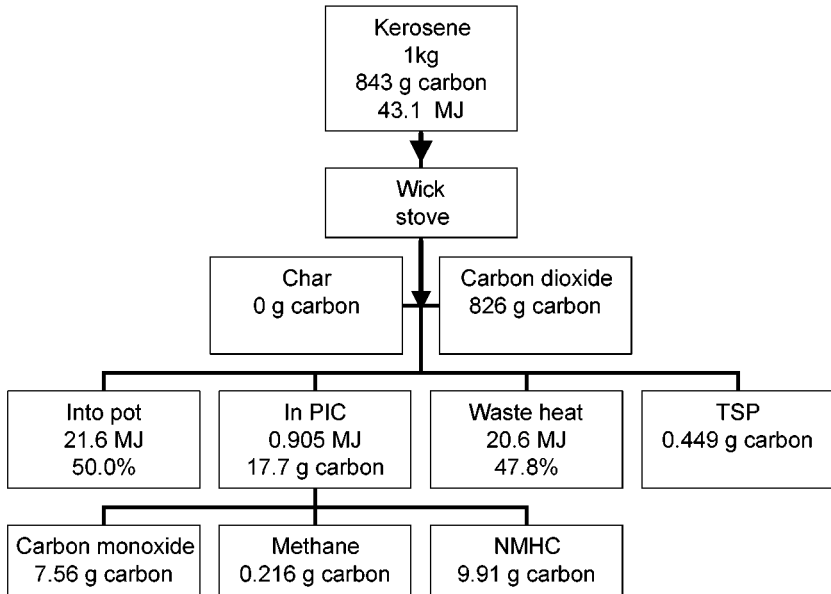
Kerosene
1kg
843 g carbon
43.1 MJ

Wick
stove

Char
0 g carbon

Carbon dioxide
826 g carbon

Into pot
21.6 MJ
50.0%

In PIC
0.905 MJ
17.7 g carbon

Waste heat
20.6 MJ
47.8%

TSP
0.449 g carbon

Carbon monoxide
7.56 g carbon

Methane
0.216 g carbon

NMHC
9.91 g carbon